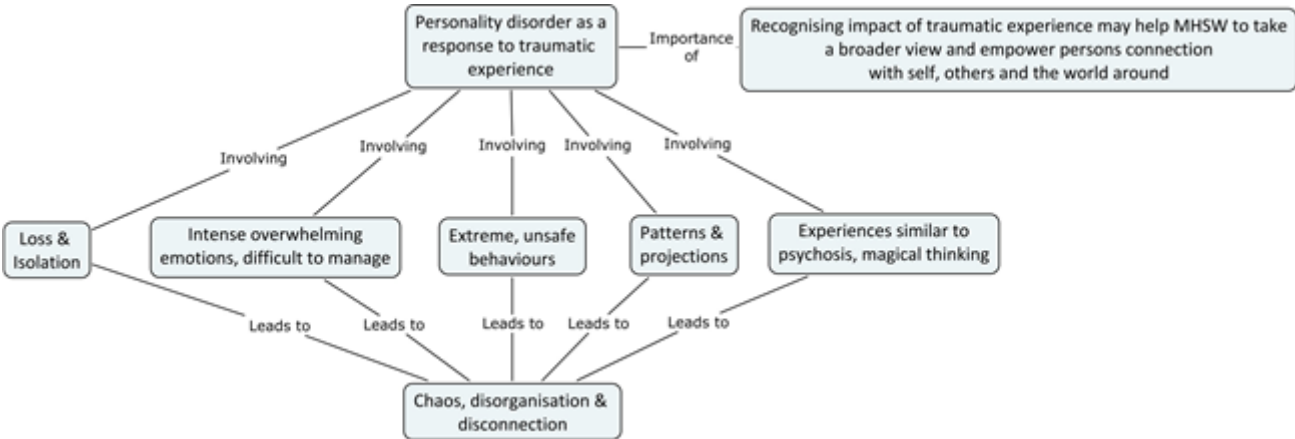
Personality disorder as a response to traumatic experience

Importance of

Recognising impact of traumatic experience may help MHSW to take a broader view and empower persons connection with self, others and the world around

Involving

Involving

Involving

Involving

Involving

Loss & Isolation

Intense overwhelming emotions, difficult to manage

Extreme, unsafe behaviours

Patterns & projections

Experiences similar to psychosis, magical thinking

Leads to

Leads to

Leads to

Leads to

Leads to

Chaos, disorganisation & disconnection